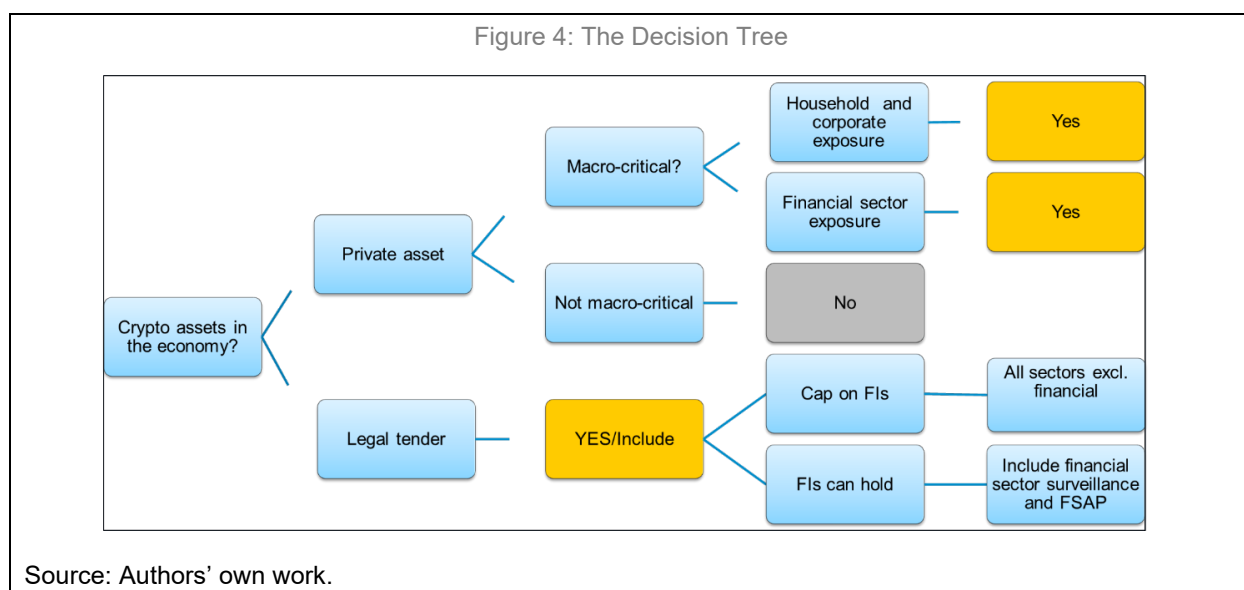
Figure 4: The Decision Tree

Crypto assets in the economy?

Private asset

Macro-critical?

Household and corporate exposure

Yes

Financial sector exposure

Yes

Not macro-critical

No

Legal tender

YES/Include

Cap on FIs

All sectors excl. financial

FIs can hold

Include financial sector surveillance and FSAP

Source: Authors' own work.